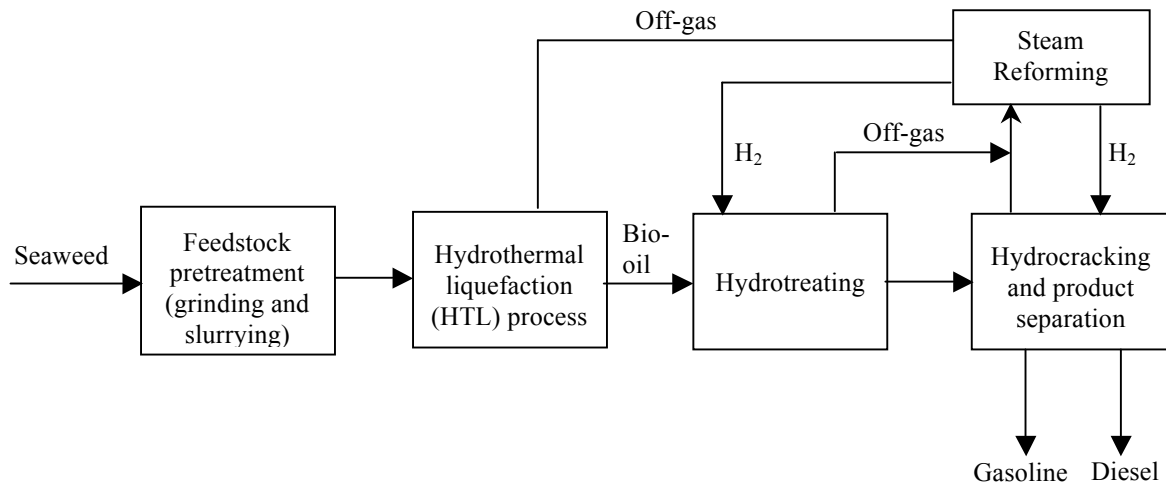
Off-gas

Steam Reforming

$H_2$

Off-gas

$H_2$

Seaweed

Feedstock pretreatment (grinding and slurrying)

Hydrothermal liquefaction (HTL) process

Bio-oil

Hydrotreating

Hydrocracking and product separation

Gasoline

Diesel